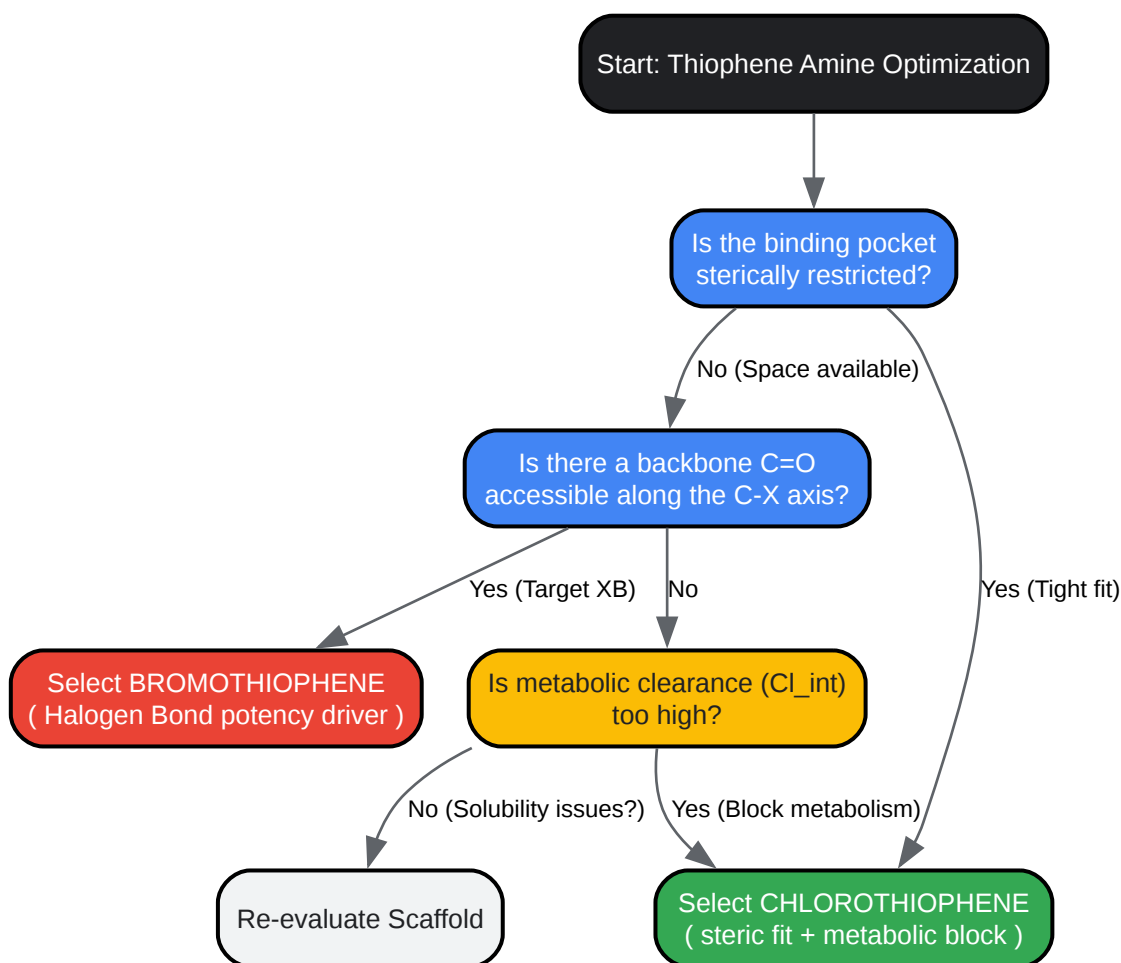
Start: Thiophene Amine Optimization

Is the binding pocket sterically restricted?

No (Space available)

Yes (Tight fit)

Is there a backbone C=O accessible along the C-X axis?

Yes (Target XB)

No

Select BROMOTHIOPHENE ( Halogen Bond potency driver )

Is metabolic clearance (Cl_int) too high?

No (Solubility issues?)

Yes (Block metabolism)

Re-evaluate Scaffold

Select CHLOROTHIOPHENE ( steric fit + metabolic block )